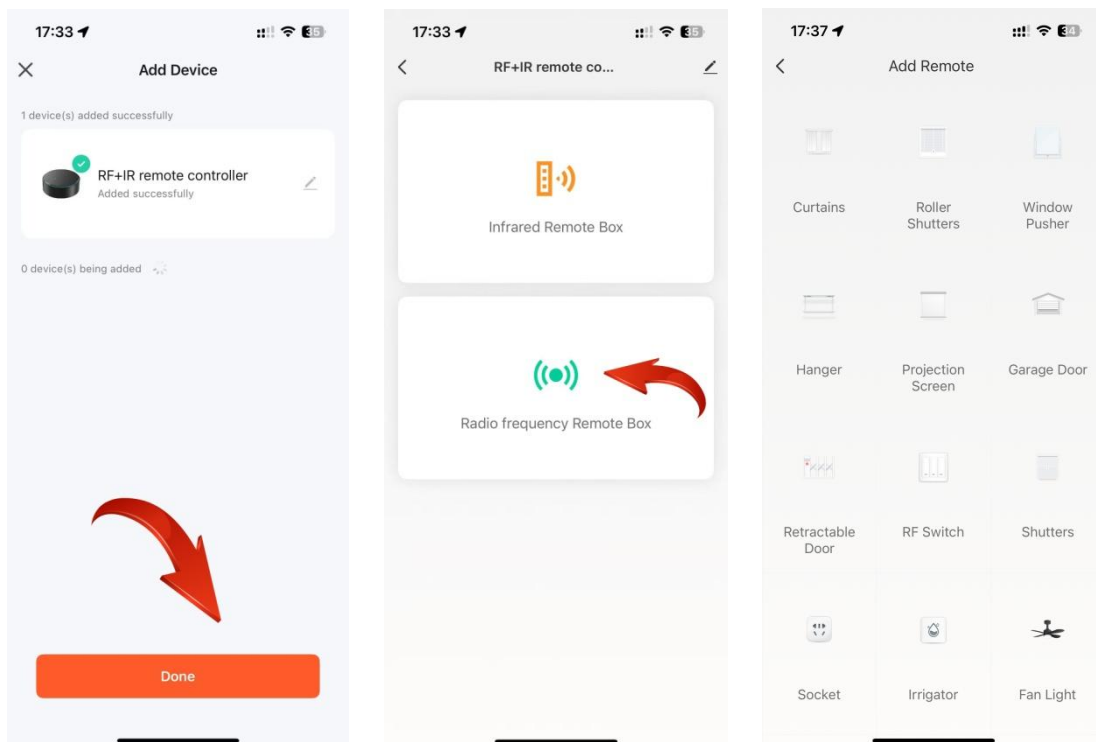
17:33 35

Add Device

1 device(s) added successfully

RF+IR remote controller
Added successfully

0 device(s) being added

Done

17:33 35

RF+IR remote co...

Infrared Remote Box

Radio frequency Remote Box

17:37 34

Add Remote

Curtains

Roller Shutters

Window Pusher

Hanger

Projection Screen

Garage Door

Retractable Door

RF Switch

Shutters

Socket

Irrigator

Fan Light